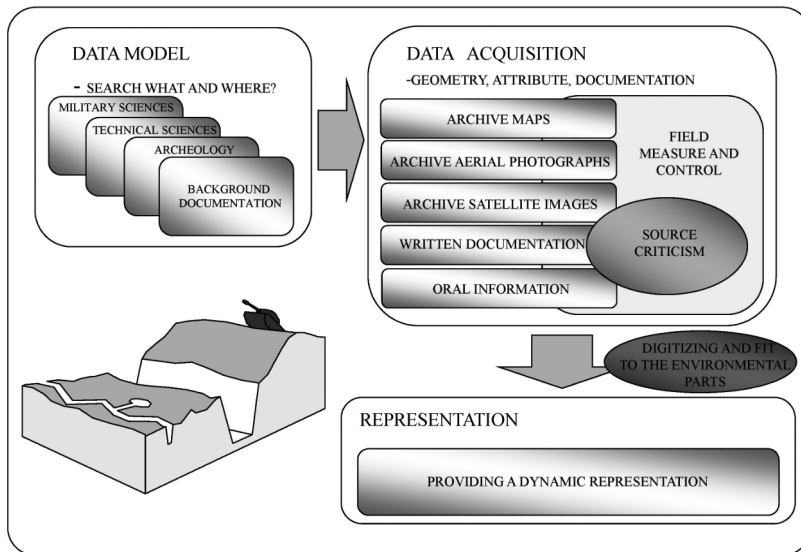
DATA MODEL

- SEARCH WHAT AND WHERE?

MILITARY SCIENCES

TECHNICAL SCIENCES

ARCHEOLOGY

BACKGROUND DOCUMENTATION

DATA ACQUISITION

-GEOMETRY, ATTRIBUTE, DOCUMENTATION

ARCHIVE MAPS

ARCHIVE AERIAL PHOTOGRAPHS

ARCHIVE SATELLITE IMAGES

WRITTEN DOCUMENTATION

ORAL INFORMATION

FIELD MEASURE AND CONTROL

SOURCE CRITICISM

DIGITIZING AND FIT TO THE ENVIRONMENTAL PARTS

REPRESENTATION

PROVIDING A DYNAMIC REPRESENTATION